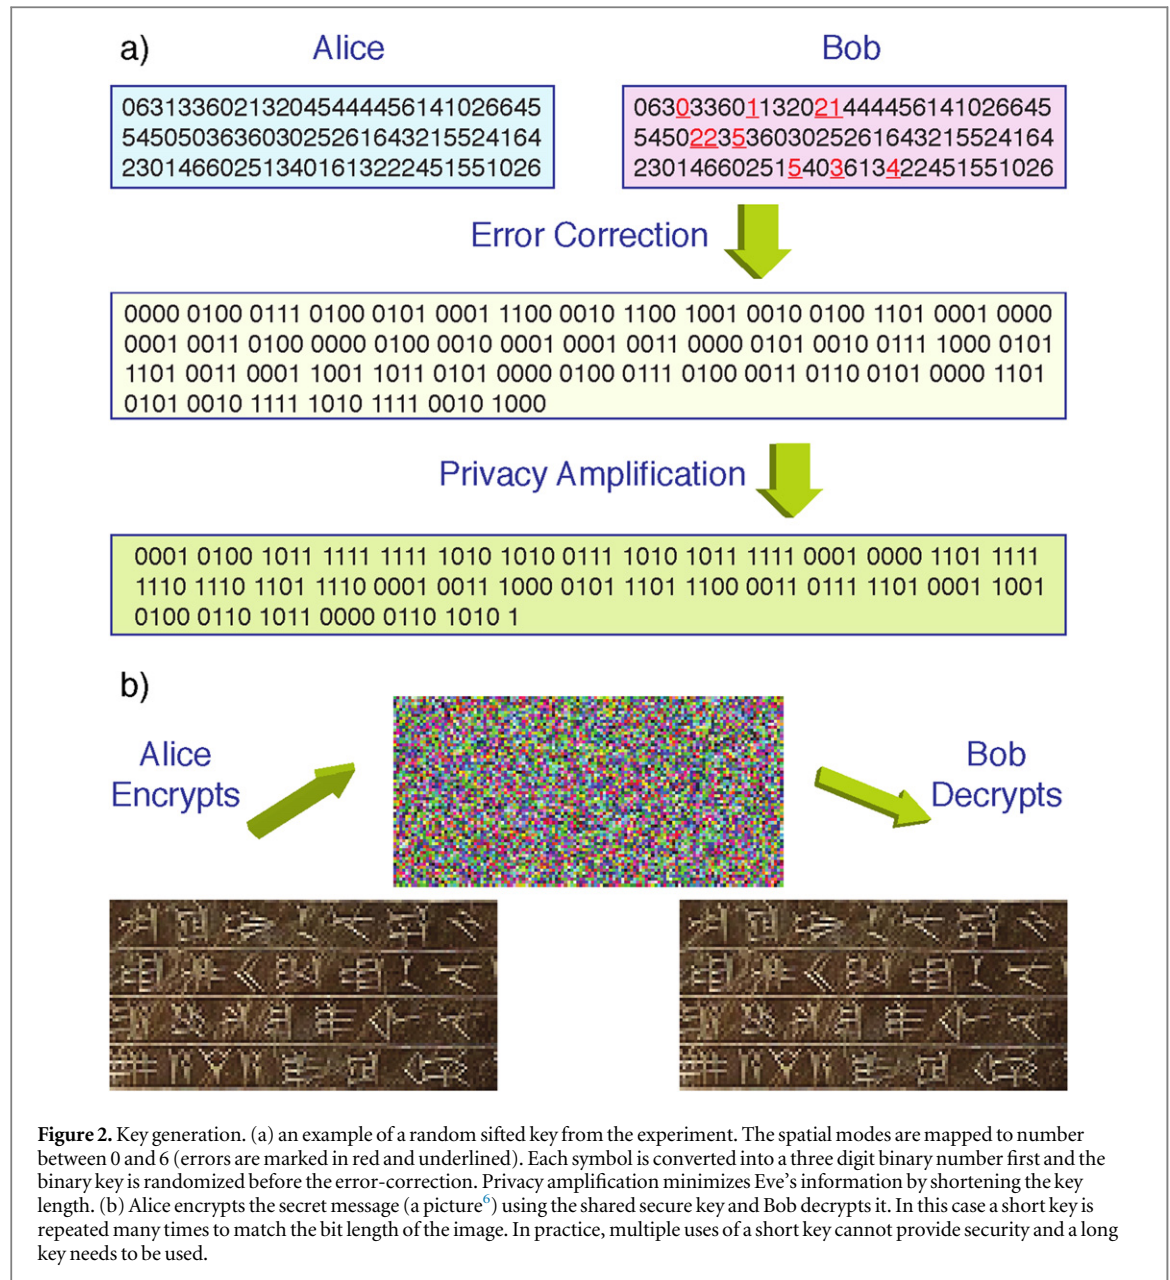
a)

Alice

063133602132045444456141026645
545050363603025261643215524164
230146602513401613222451551026

Bob

063033601132021444456141026645
545022353603025261643215524164
230146602515403613422451551026

Error Correction

0000 0100 0111 0100 0101 0001 1100 0010 1100 1001 0010 0100 1101 0001 0000
0001 0011 0100 0000 0100 0010 0001 0001 0011 0000 0101 0010 0111 1000 0101
1101 0011 0001 1001 1011 0101 0000 0100 0111 0100 0011 0110 0101 0000 1101
0101 0010 1111 1010 1111 0010 1000

Privacy Amplification

0001 0100 1011 1111 1111 1010 1010 0111 1010 1011 1111 0001 0000 1101 1111
1110 1110 1101 1110 0001 0011 1000 0101 1101 1100 0011 0111 1101 0001 1001
0100 0110 1011 0000 0110 1010 1

b)

Alice Encrypts

Bob Decrypts

**Figure 2.** Key generation. (a) an example of a random sifted key from the experiment. The spatial modes are mapped to number between 0 and 6 (errors are marked in red and underlined). Each symbol is converted into a three digit binary number first and the binary key is randomized before the error-correction. Privacy amplification minimizes Eve's information by shortening the key length. (b) Alice encrypts the secret message (a picture$^6$) using the shared secure key and Bob decrypts it. In this case a short key is repeated many times to match the bit length of the image. In practice, multiple uses of a short key cannot provide security and a long key needs to be used.